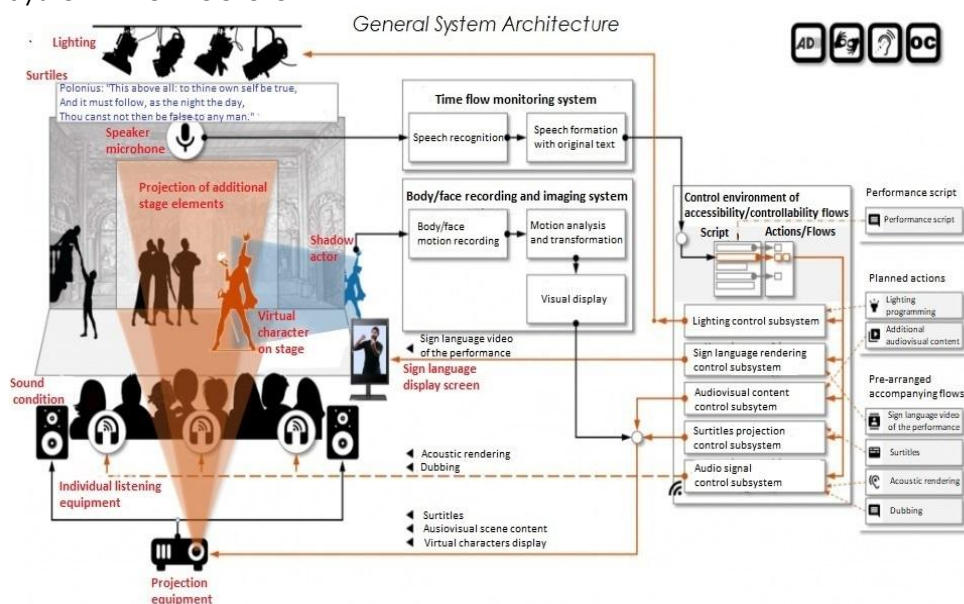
General System Architecture

AD

OC

Lighting

Surtiles

Polonius: "This above all: to thine own self be true, And it must follow, as the night the day, Thou canst not then be false to any man."

Speaker microhone

Projection of additional stage elements

Shadow actor

Virtual character on stage

Sign language display screen

Sound condition

Individual listening equipment

Projection equipment

Time flow monitoring system

Speech recognition

Speech formation with original text

Body/face recording and imaging system

Body/face motion recording

Motion analysis and transformation

Visual display

Sign language video of the performance

Acoustic rendering

Dubbing

Surtitles

Ausiovisual scene content

Virtual characters display

Control environment of accessibility/controllability flows

Script

Actions/Flows

Lighting control subsystem

Sign language rendering control subsystem

Audiovisual content control subsystem

Surtitles projection control subsystem

Audio signal control subsystem

Performance script

Performance script

Planned actions

Lighting programming

Additional audiovisual content

Pre-arranged accompanying flows

Sign language video of the performance

Surtiles

Acoustic rendering

Dubbing